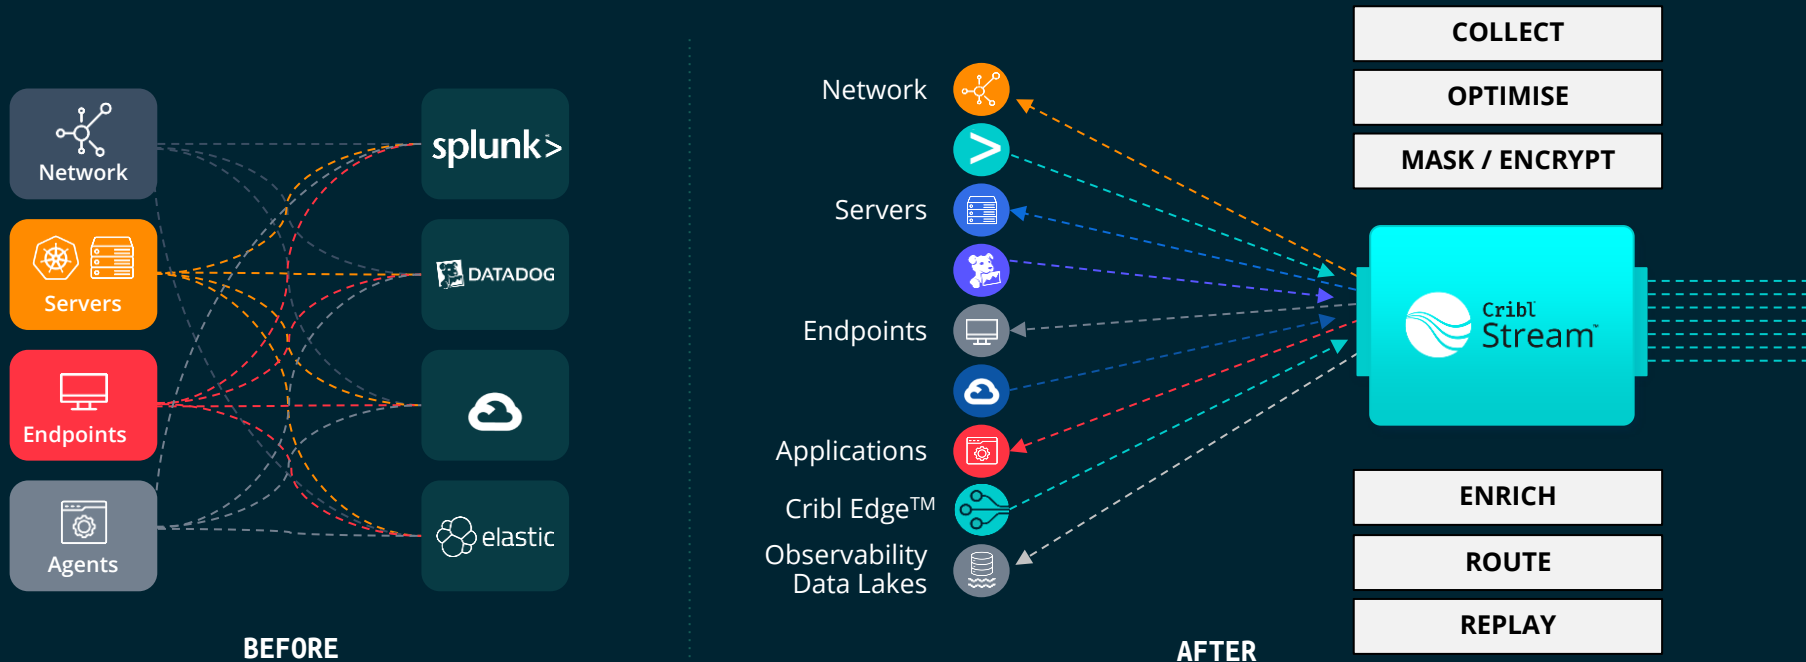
Network

Servers

Endpoints

Agents

splunk>

DATADOG

elastic

BEFORE

Network

Servers

Endpoints

Applications

Cribl Edge$^{TM}$

Observability Data Lakes

AFTER

COLLECT

OPTIMISE

MASK / ENCRYPT

Cribl Stream

ENRICH

ROUTE

REPLAY